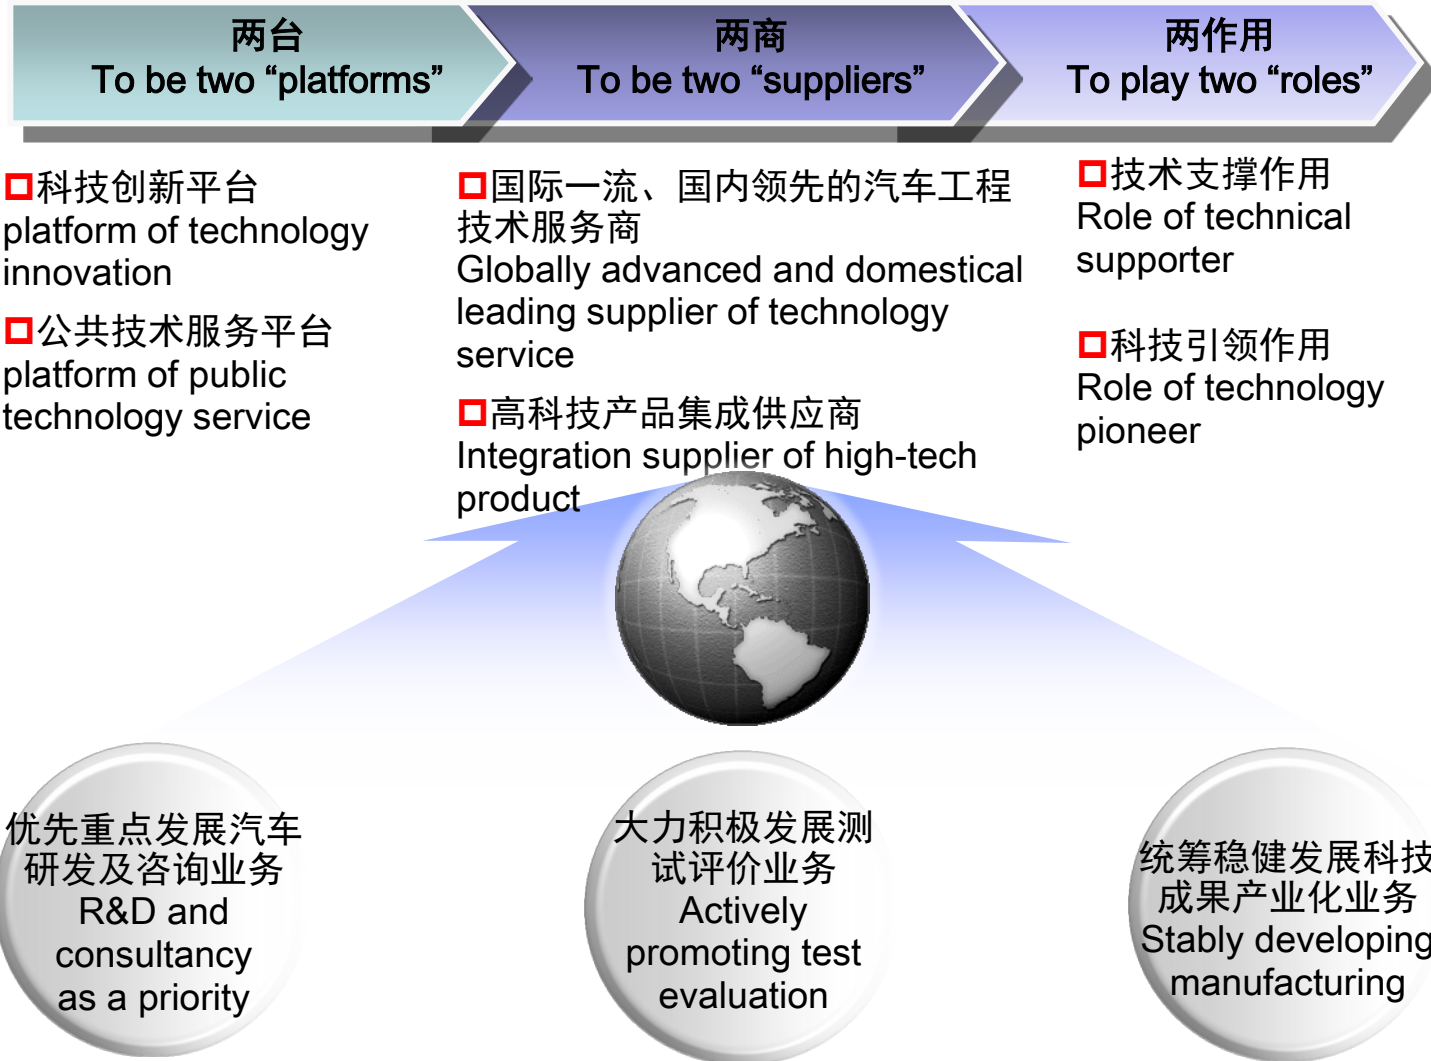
两台
To be two “platforms”

两商
To be two “suppliers”

两作用
To play two “roles”

□科技创新平台
platform of technology innovation

□公共技术服务平台
platform of public technology service

□国际一流、国内领先的汽车工程技术服务商
Globally advanced and domestical leading supplier of technology service

□高科技产品集成供应商
Integration supplier of high-tech product

□技术支撑作用
Role of technical supporter

□科技引领作用
Role of technology pioneer

优先重点发展汽车研发及咨询业务
R&D and consultancy as a priority

大力积极发展测试评价业务
Actively promoting test evaluation

统筹稳健发展科技成果产业化业务
Stably developing manufacturing